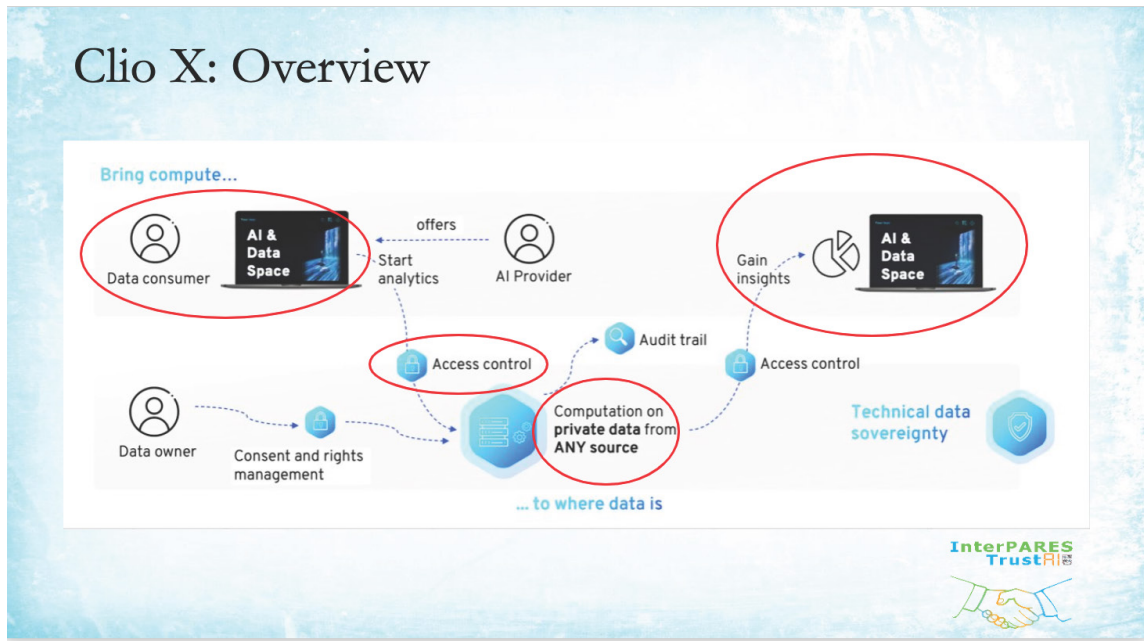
Clio X: Overview

Bring compute...

Data consumer

AI & Data Space

offers

Start analytics

AI Provider

Gain insights

AI & Data Space

Audit trail

Access control

Access control

Data owner

Consent and rights management

Computation on **private data** from **ANY source**

Technical data sovereignty

... to where data is

InterPARES TrustAI